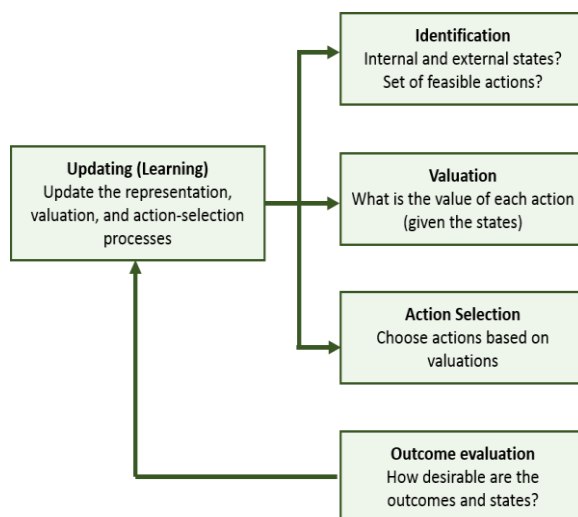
Updating (Learning)
Update the representation, valuation, and action-selection processes

Identification
Internal and external states?
Set of feasible actions?

Valuation
What is the value of each action (given the states)

Action Selection
Choose actions based on valuations

Outcome evaluation
How desirable are the outcomes and states?